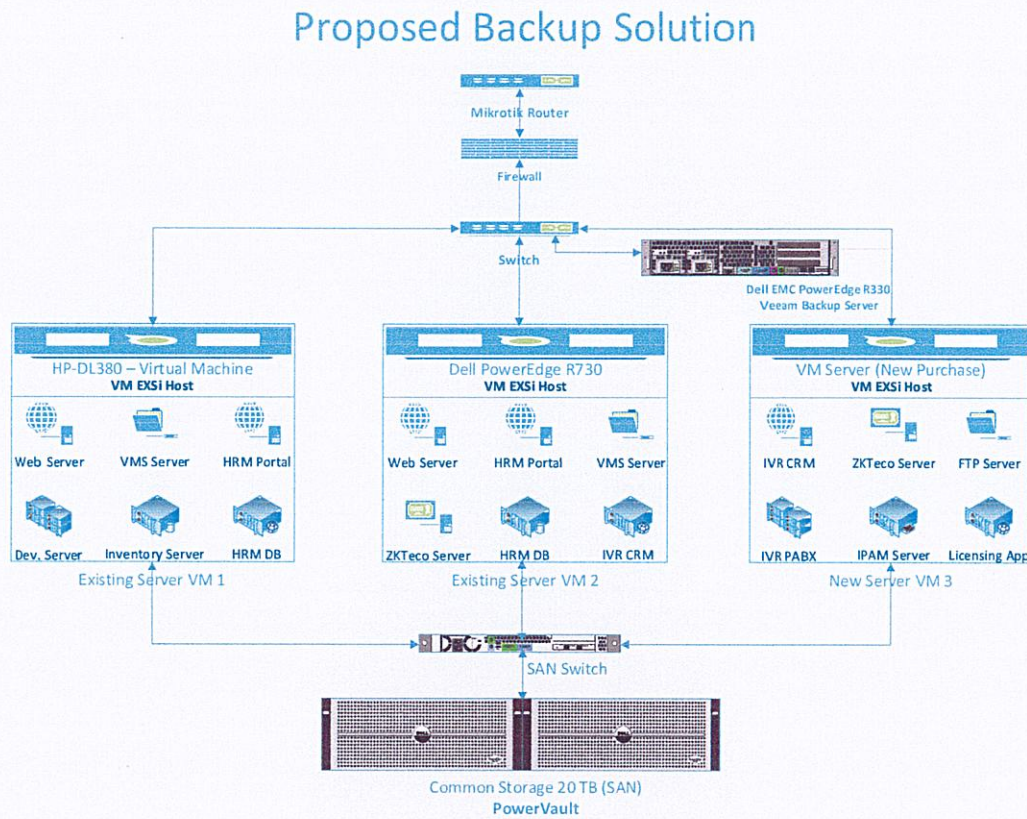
Proposed Backup Solution

Mikrotik Router

Firewall

Switch

Dell EMC PowerEdge R330
Veeam Backup Server

HP-DL380 – Virtual Machine
VM EXSi Host

Web Server
VMS Server
HRM Portal
Dev. Server
Inventory Server
HRM DB

Existing Server VM 1

Dell PowerEdge R730
VM EXSi Host

Web Server
HRM Portal
VMS Server
ZKTeco Server
HRM DB
IVR CRM

Existing Server VM 2

VM Server (New Purchase)
VM EXSi Host

IVR CRM
ZKTeco Server
FTP Server
IVR PABX
IPAM Server
Licensing App

New Server VM 3

SAN Switch

Common Storage 20 TB (SAN)
PowerVault